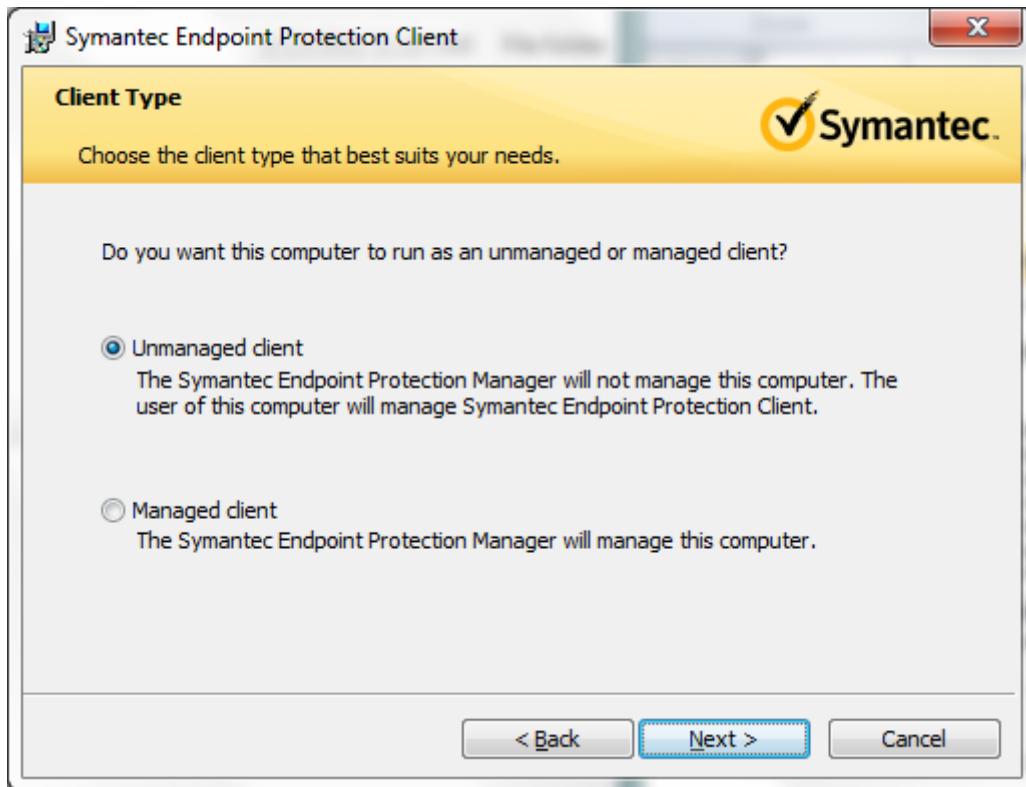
Symantec Endpoint Protection Client

Client Type

Choose the client type that best suits your needs.

Symantec.

Do you want this computer to run as an unmanaged or managed client?

Unmanaged client
The Symantec Endpoint Protection Manager will not manage this computer. The user of this computer will manage Symantec Endpoint Protection Client.

Managed client
The Symantec Endpoint Protection Manager will manage this computer.

< Back

Next >

Cancel